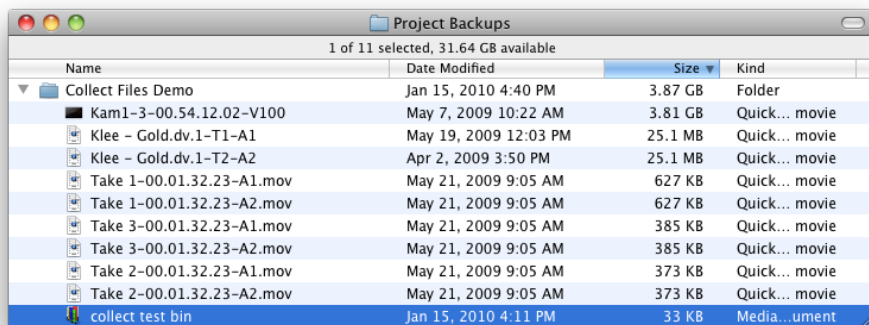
Project Backups

1 of 11 selected, 31.64 GB available

| Name | Date Modified | Size | Kind |
|---|---|---|---|
| Collect Files Demo | Jan 15, 2010 4:40 PM | 3.87 GB | Folder |
| Kam1-3-00.54.12.02-V100 | May 7, 2009 10:22 AM | 3.81 GB | Quick… movie |
| Klee - Gold.dv.1-T1-A1 | May 19, 2009 12:03 PM | 25.1 MB | Quick… movie |
| Klee - Gold.dv.1-T2-A2 | Apr 2, 2009 3:50 PM | 25.1 MB | Quick… movie |
| Take 1-00.01.32.23-A1.mov | May 21, 2009 9:05 AM | 627 KB | Quick… movie |
| Take 1-00.01.32.23-A2.mov | May 21, 2009 9:05 AM | 627 KB | Quick… movie |
| Take 3-00.01.32.23-A1.mov | May 21, 2009 9:05 AM | 385 KB | Quick… movie |
| Take 3-00.01.32.23-A2.mov | May 21, 2009 9:05 AM | 385 KB | Quick… movie |
| Take 2-00.01.32.23-A1.mov | May 21, 2009 9:05 AM | 373 KB | Quick… movie |
| Take 2-00.01.32.23-A2.mov | May 21, 2009 9:05 AM | 373 KB | Quick… movie |
| collect test bin | Jan 15, 2010 4:11 PM | 33 KB | Media…ument |